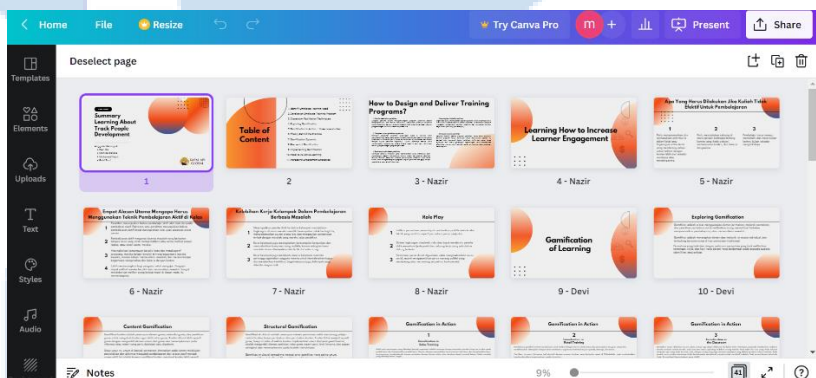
Home File Resize Try Canva Pro m + Present Share

Templates Elements Uploads Text Styles Audio

Deselect page

Summary Learning About Track People Development

1

Table of Content

2

How to Design and Deliver Training Programs?

3 - Nazir

Learning How to Increase Learner Engagement

4 - Nazir

Apa Yang Harus Dilakukan Jika Kalian Tidak Efektif Untuk Pembelajaran

5 - Nazir

Empat Alasan Utama Mengapa Harus Menggunakan Teknik Pembelajaran Aktif di Kelas

6 - Nazir

Kelebihan Kerja Kelompok Dalam Pembelajaran Berbasis Masalah

7 - Nazir

Role Play

8 - Nazir

Gamification of Learning

9 - Devi

Exploring Gamification

10 - Devi

Content Gamification

Structural Gamification

Gamification in Action

Gamification in Action

Gamification in Action

Notes 9% 41 ?